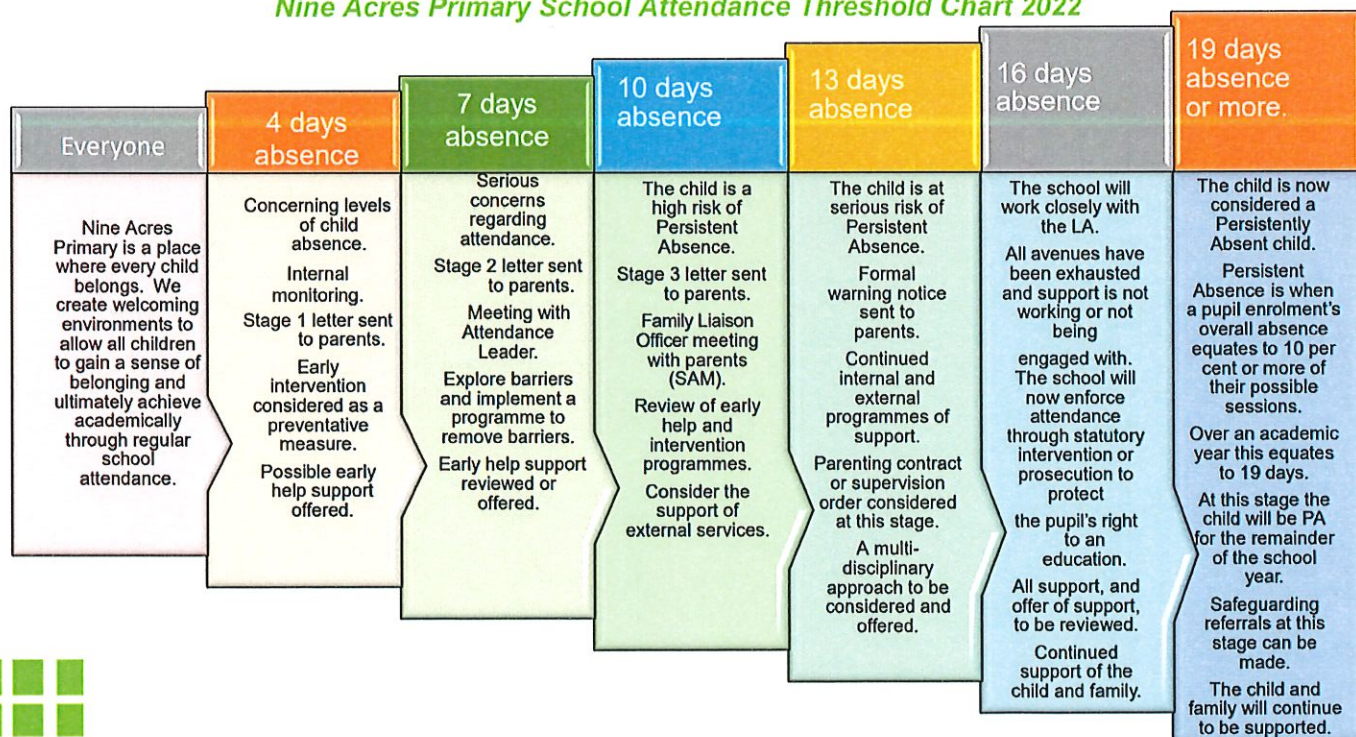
Nine Acres Primary School Attendance Threshold Chart 2022

Everyone

Nine Acres Primary is a place where every child belongs. We create welcoming environments to allow all children to gain a sense of belonging and ultimately achieve academically through regular school attendance.

4 days absence

Concerning levels of child absence.

Internal monitoring.

Stage 1 letter sent to parents.

Early intervention considered as a preventative measure.

Possible early help support offered.

7 days absence

Serious concerns regarding attendance.

Stage 2 letter sent to parents.

Meeting with Attendance Leader.

Explore barriers and implement a programme to remove barriers.

Early help support reviewed or offered.

10 days absence

The child is a high risk of Persistent Absence.

Stage 3 letter sent to parents.

Family Liaison Officer meeting with parents (SAM).

Review of early help and intervention programmes.

Consider the support of external services.

13 days absence

The child is at serious risk of Persistent Absence.

Formal warning notice sent to parents.

Continued internal and external programmes of support.

Parenting contract or supervision order considered at this stage.

A multi-disciplinary approach to be considered and offered.

16 days absence

The school will work closely with the LA.

All avenues have been exhausted and support is not working or not being

engaged with. The school will now enforce attendance through statutory intervention or prosecution to protect

the pupil's right to an education.

All support, and offer of support, to be reviewed.

Continued support of the child and family.

19 days absence or more.

The child is now considered a Persistently Absent child.

Persistent Absence is when a pupil enrolment's overall absence equates to 10 per cent or more of their possible sessions.

Over an academic year this equates to 19 days.

At this stage the child will be PA for the remainder of the school year.

Safeguarding referrals at this stage can be made.

The child and family will continue to be supported.